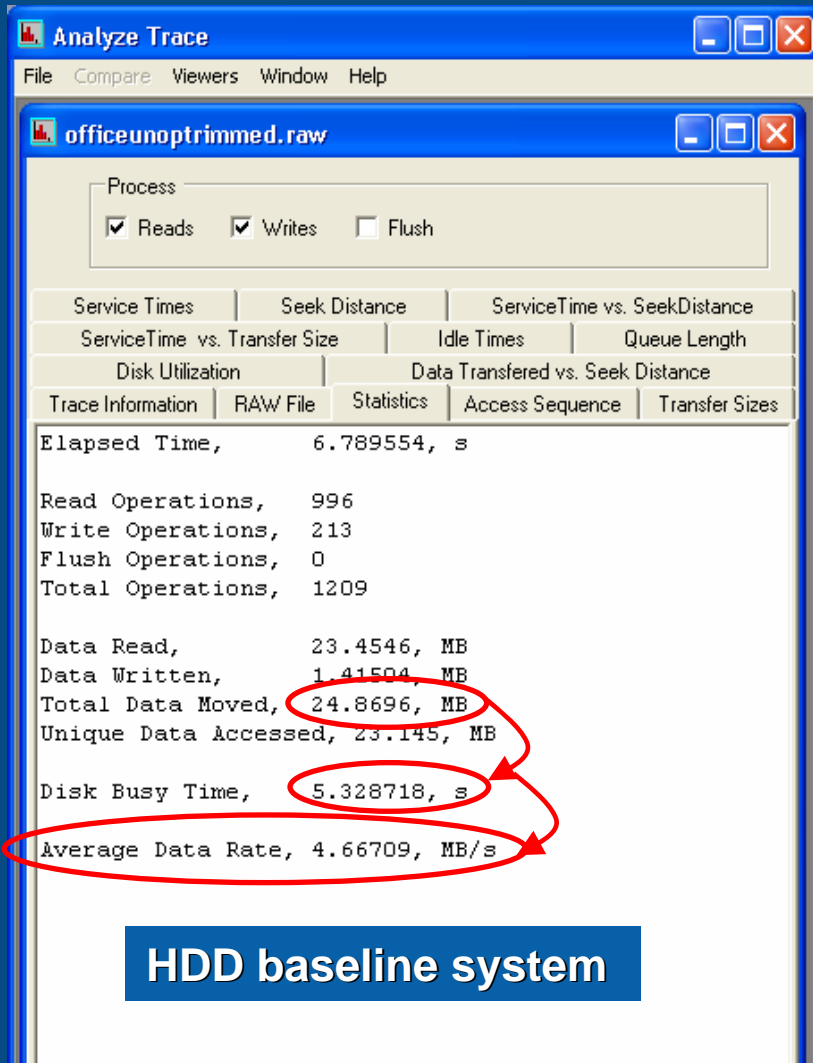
Analyze Trace

File Compare Viewers Window Help

officeunoptrimmed.raw

Process

Reads Writes Flush

Service Times | Seek Distance | ServiceTime vs. SeekDistance
ServiceTime vs. Transfer Size | Idle Times | Queue Length
Disk Utilization | Data Transfered vs. Seek Distance
Trace Information | RAW File | Statistics | Access Sequence | Transfer Sizes

Elapsed Time, 6.789554, s

Read Operations, 996
Write Operations, 213
Flush Operations, 0
Total Operations, 1209

Data Read, 23.4546, MB
Data Written, 1.41504, MB
Total Data Moved, 24.8696, MB
Unique Data Accessed, 23.145, MB

Disk Busy Time, 5.328718, s

Average Data Rate, 4.66709, MB/s

HDD baseline system